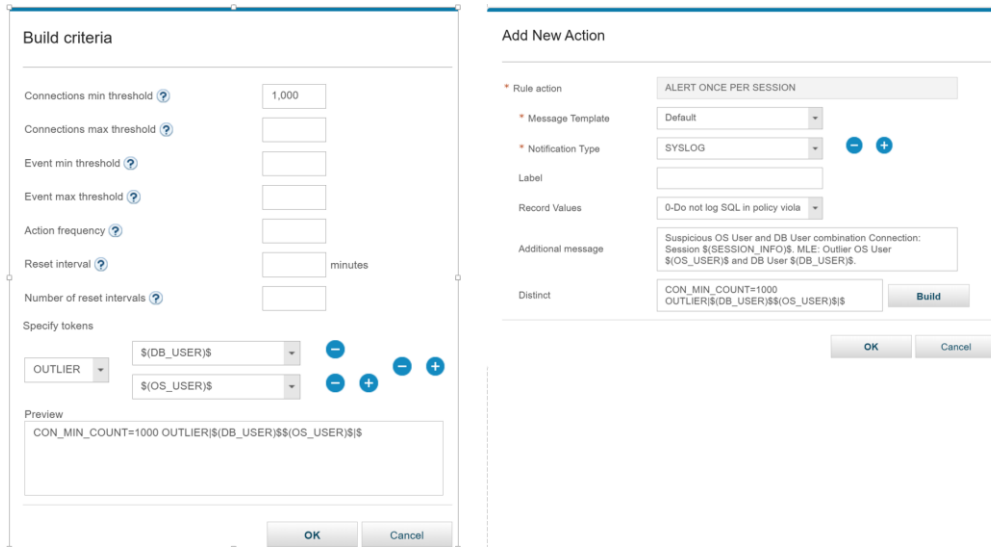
Build criteria

Connections min threshold ? 1,000

Connections max threshold ?

Event min threshold ?

Event max threshold ?

Action frequency ?

Reset interval ? minutes

Number of reset intervals ?

Specify tokens

OUTLIER

$(DB_USER)$

$(OS_USER)$

Preview

CON_MIN_COUNT=1000 OUTLIER|$(DB_USER)$$(OS_USER)$|$

OK Cancel

Add New Action

* Rule action ALERT ONCE PER SESSION

* Message Template Default

* Notification Type SYSLOG

Label

Record Values 0-Do not log SQL in policy viola

Additional message Suspicious OS User and DB User combination Connection: Session $(SESSION_INFO)$. MLE: Outlier OS User $(OS_USER)$ and DB User $(DB_USER)$.

Distinct CON_MIN_COUNT=1000 OUTLIER|$(DB_USER)$$(OS_USER)$|$ Build

OK Cancel